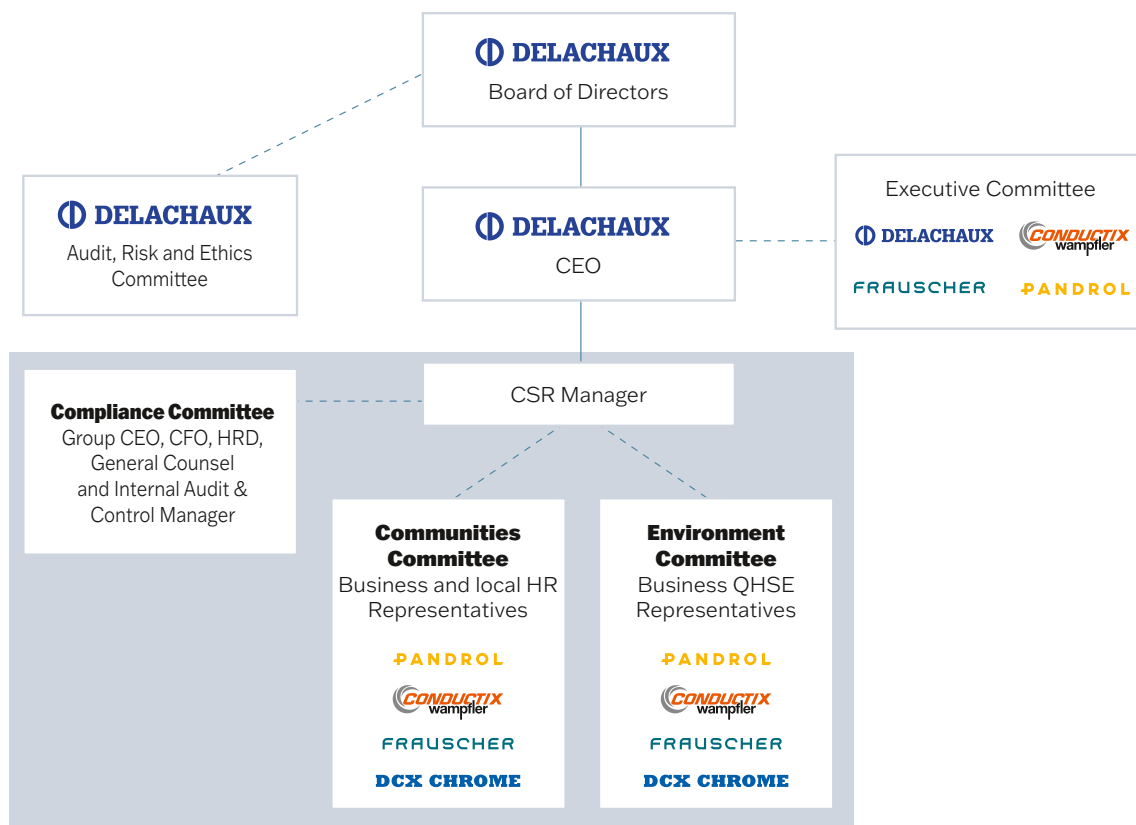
DELACHAUX
Board of Directors

DELACHAUX
Audit, Risk and Ethics Committee

DELACHAUX
CEO

Executive Committee
DELACHAUX
CONDUCTIX wampfler
FRAUSCHER
PANDROL

Compliance Committee
Group CEO, CFO, HRD, General Counsel and Internal Audit & Control Manager

CSR Manager

Communities Committee
Business and local HR Representatives
PANDROL
CONDUCTIX wampfler
FRAUSCHER
DCX CHROME

Environment Committee
Business QHSE Representatives
PANDROL
CONDUCTIX wampfler
FRAUSCHER
DCX CHROME